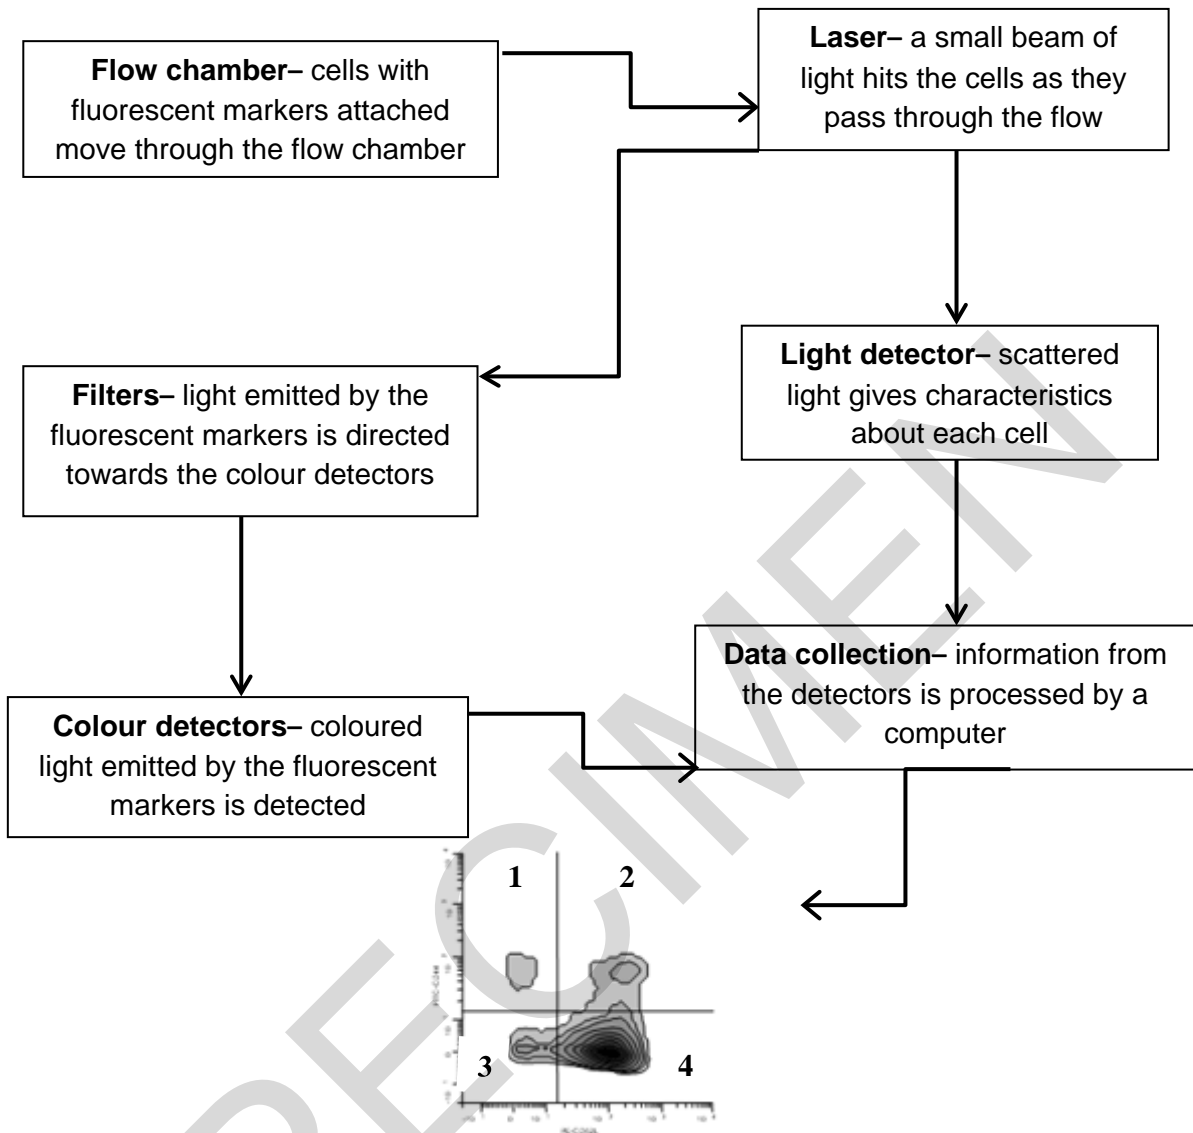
**Flow chamber**– cells with fluorescent markers attached move through the flow chamber

**Laser**– a small beam of light hits the cells as they pass through the flow

**Light detector**– scattered light gives characteristics about each cell

**Filters**– light emitted by the fluorescent markers is directed towards the colour detectors

**Data collection**– information from the detectors is processed by a computer

**Colour detectors**– coloured light emitted by the fluorescent markers is detected

1

2

3

4

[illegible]

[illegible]

SPECIMEN